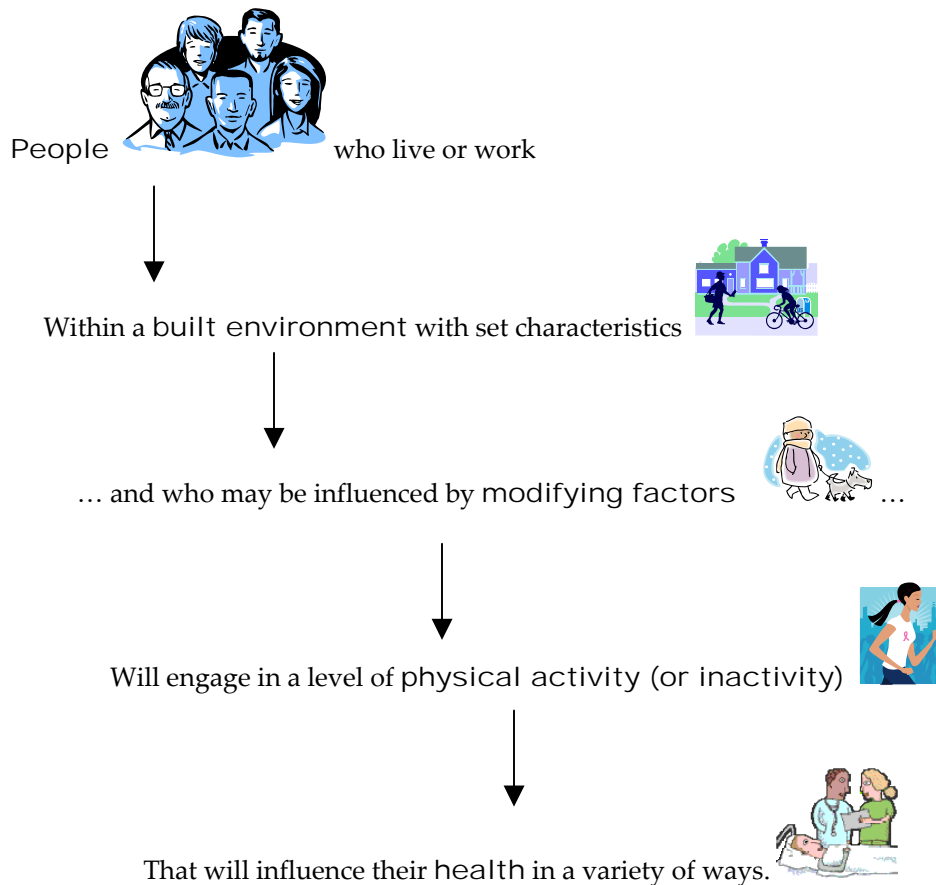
People who live or work

Within a built environment with set characteristics

… and who may be influenced by modifying factors …

Will engage in a level of physical activity (or inactivity)

That will influence their health in a variety of ways.